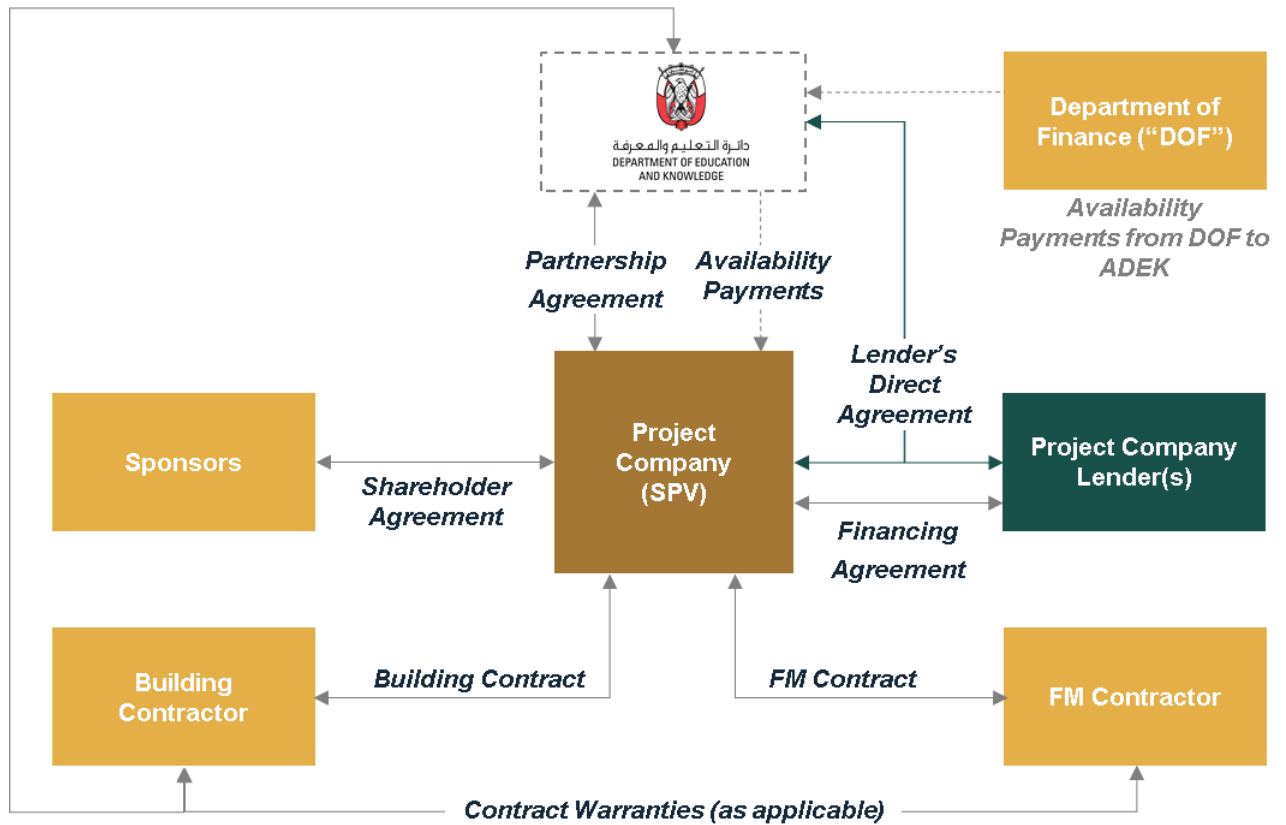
دائرة التعليم والمعرفة
DEPARTMENT OF EDUCATION AND KNOWLEDGE

Department of Finance ("DOF")

Availability Payments from DOF to ADEK

Partnership Agreement

Availability Payments

Lender's Direct Agreement

Sponsors

Shareholder Agreement

Project Company (SPV)

Project Company Lender(s)

Financing Agreement

Building Contractor

Building Contract

FM Contract

FM Contractor

Contract Warranties (as applicable)